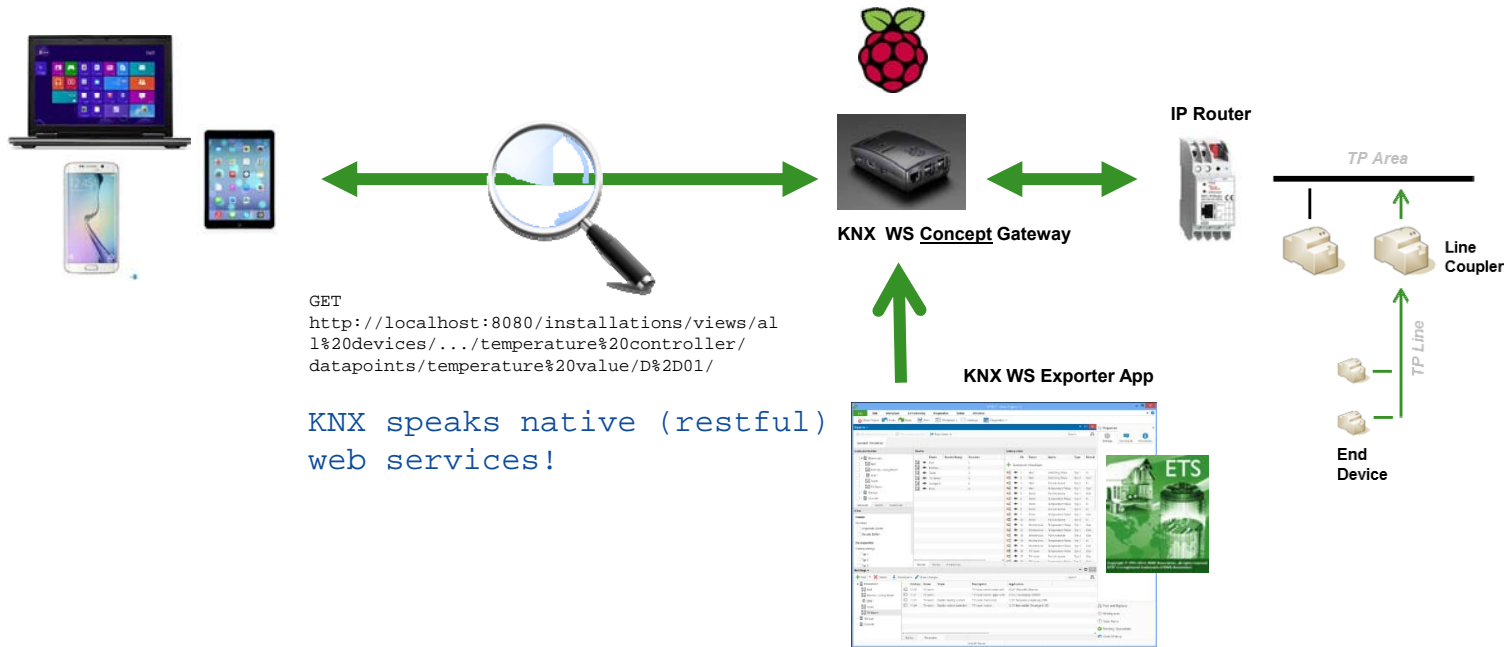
IP Router

TP Area

KNX WS Concept Gateway

Line Coupler

TP Line

GET http://localhost:8080/installations/views/all%20devices/.../temperature%20controller/datapoints/temperature%20value/D%2D01/

KNX WS Exporter App

KNX speaks native (restful) web services!

End Device

ETS